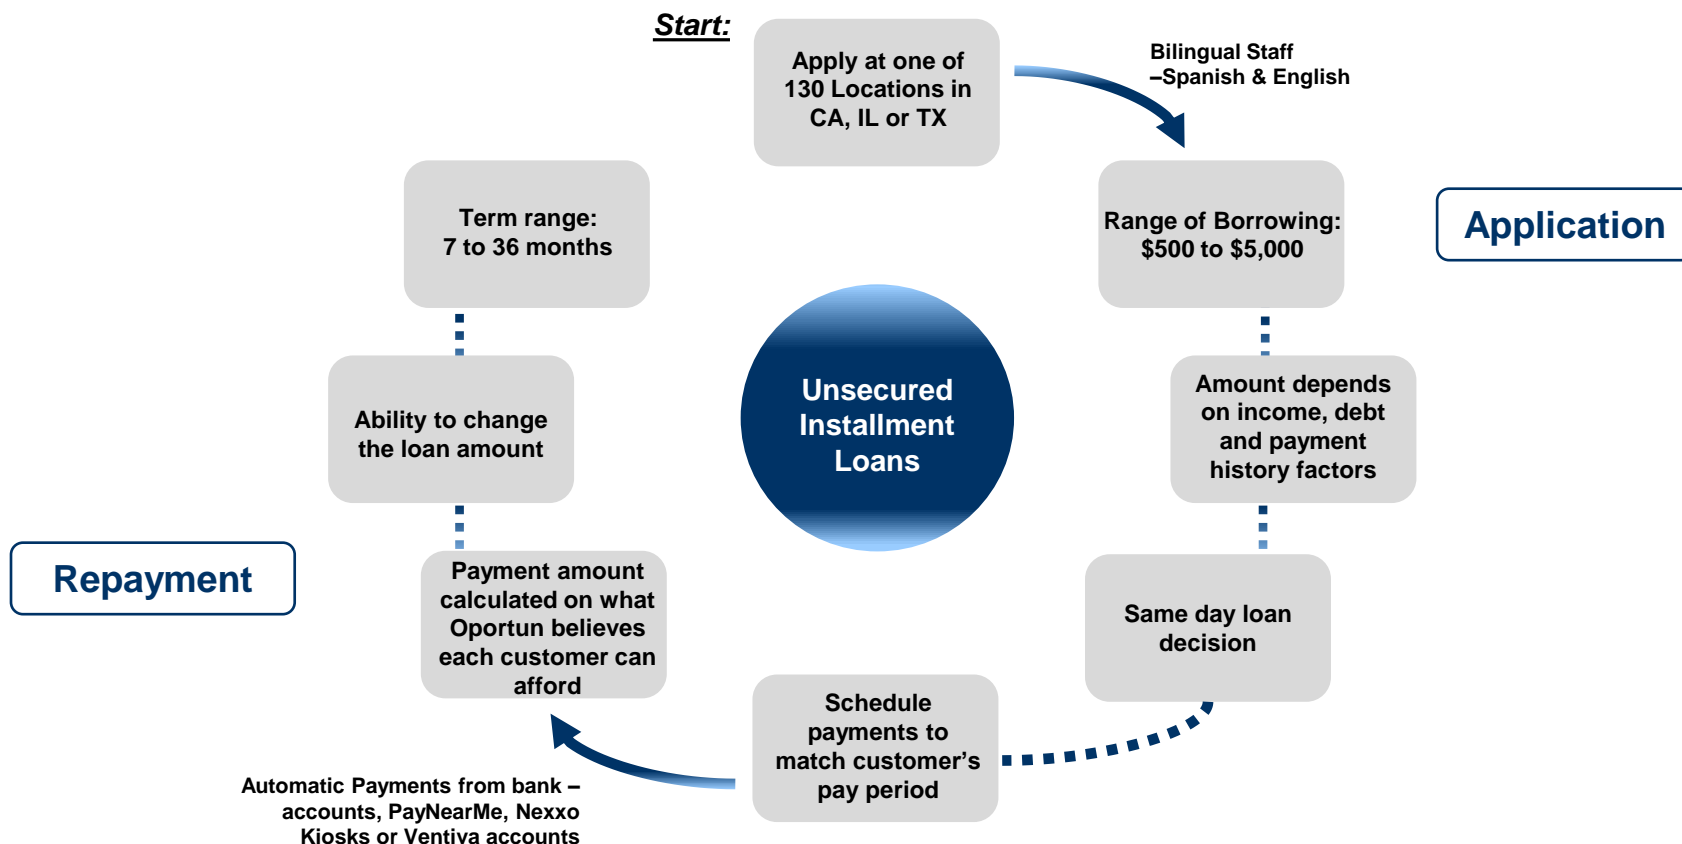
Start:

Apply at one of 130 Locations in CA, IL or TX

Bilingual Staff –Spanish & English

Range of Borrowing: $500 to $5,000

Application

Amount depends on income, debt and payment history factors

Same day loan decision

Schedule payments to match customer's pay period

Automatic Payments from bank – accounts, PayNearMe, Nexxo Kiosks or Ventiva accounts

Payment amount calculated on what Oportun believes each customer can afford

Repayment

Ability to change the loan amount

Term range: 7 to 36 months

Unsecured Installment Loans